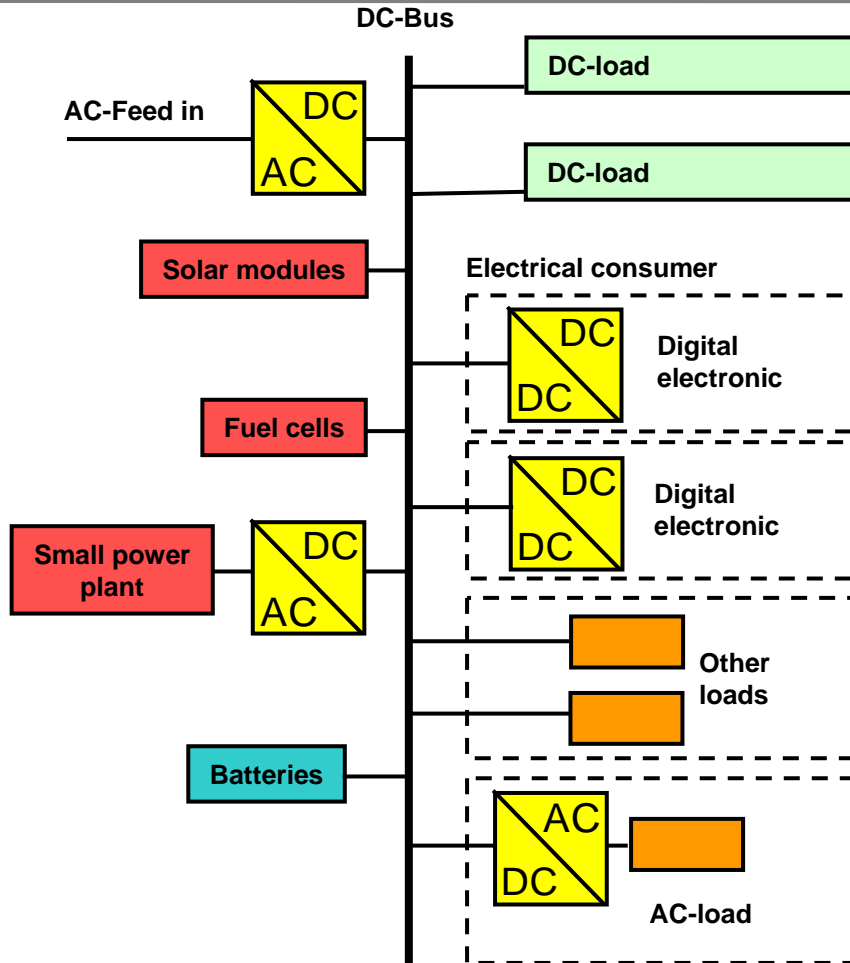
DC-Bus

AC-Feed in

DC
AC

DC-load

DC-load

Solar modules

Electrical consumer

DC
DC

Digital electronic

Fuel cells

DC
DC

Digital electronic

Small power plant

DC
AC

Other loads

Batteries

AC
DC

AC-load